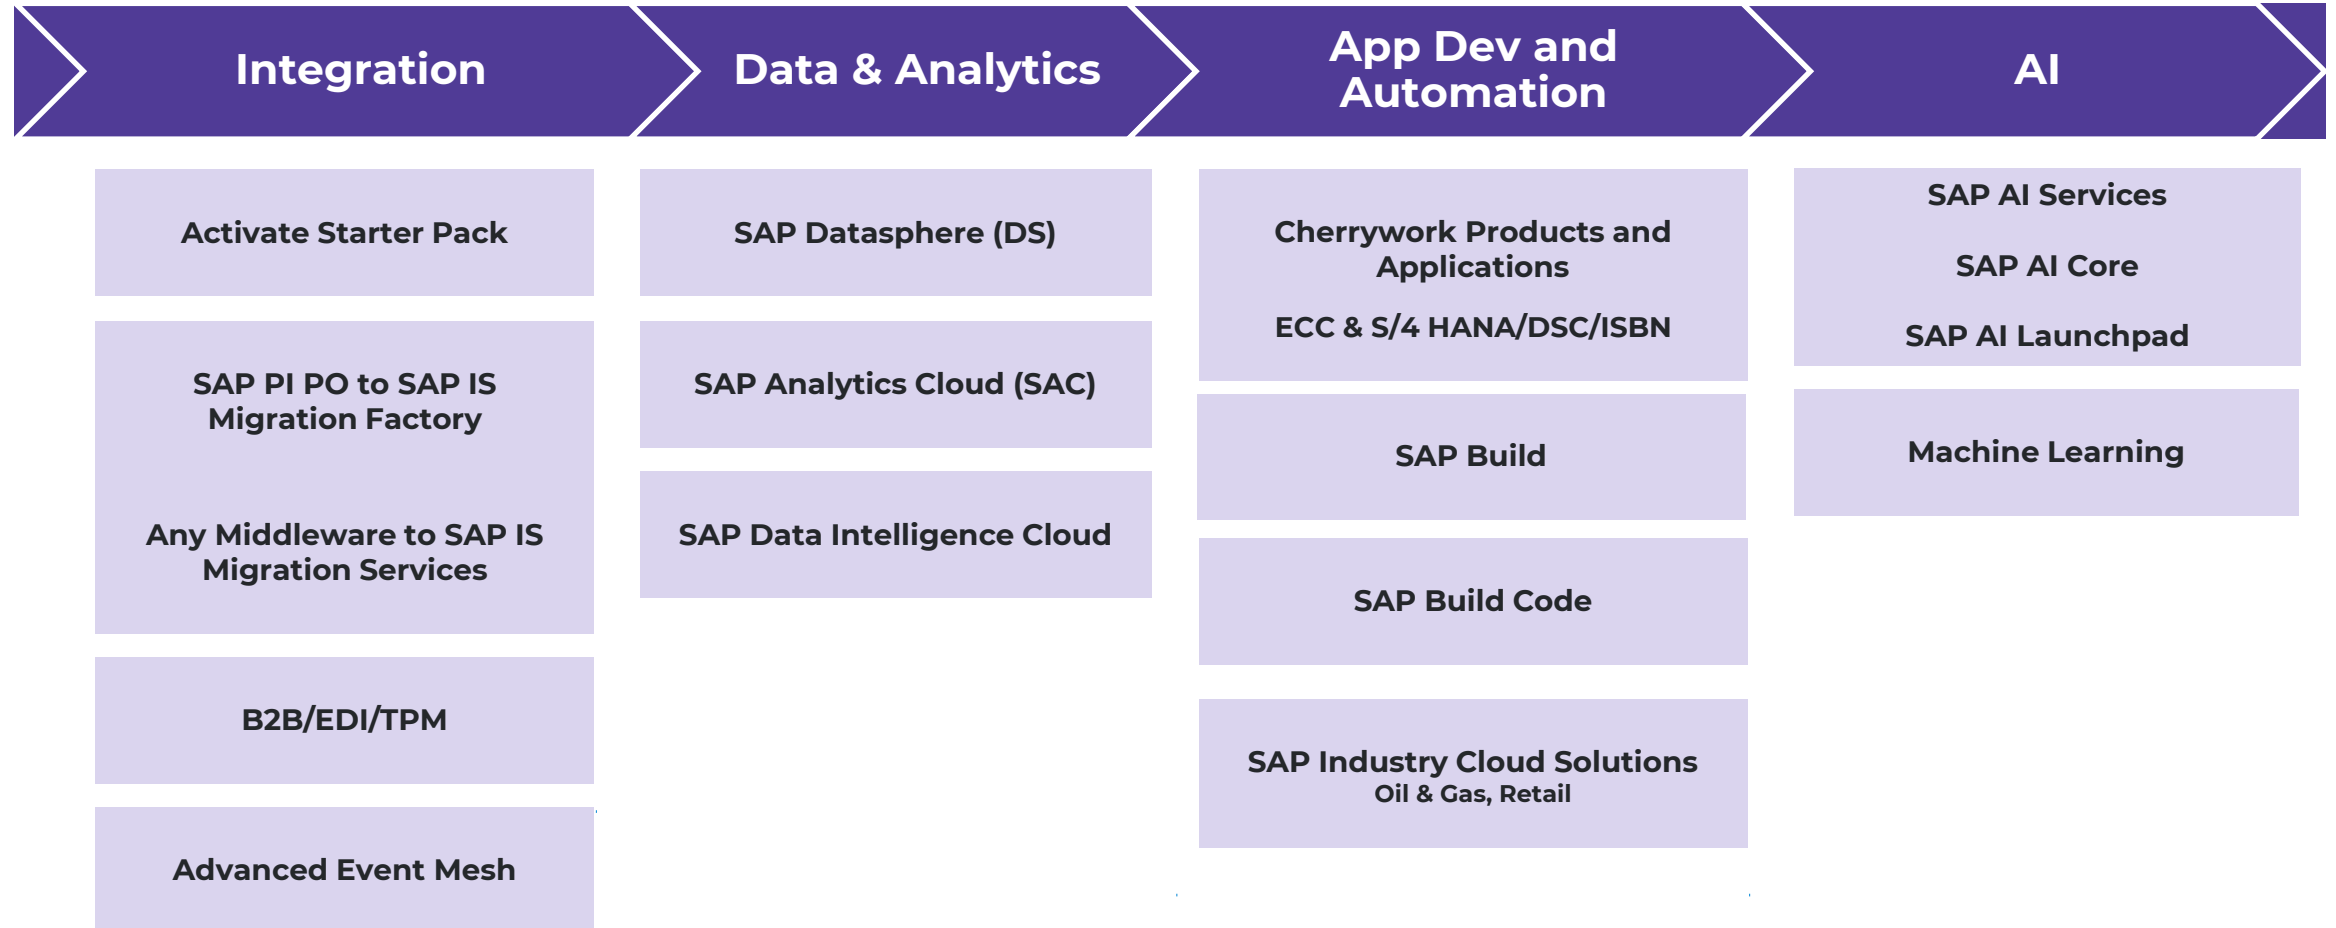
Integration

Activate Starter Pack

SAP PI PO to SAP IS Migration Factory

Any Middleware to SAP IS Migration Services

B2B/EDI/TPM

Advanced Event Mesh

Data & Analytics

SAP Datasphere (DS)

SAP Analytics Cloud (SAC)

SAP Data Intelligence Cloud

App Dev and Automation

Cherrywork Products and Applications

ECC & S/4 HANA/DSC/ISBN

SAP Build

SAP Build Code

SAP Industry Cloud Solutions
Oil & Gas, Retail

AI

SAP AI Services

SAP AI Core

SAP AI Launchpad

Machine Learning